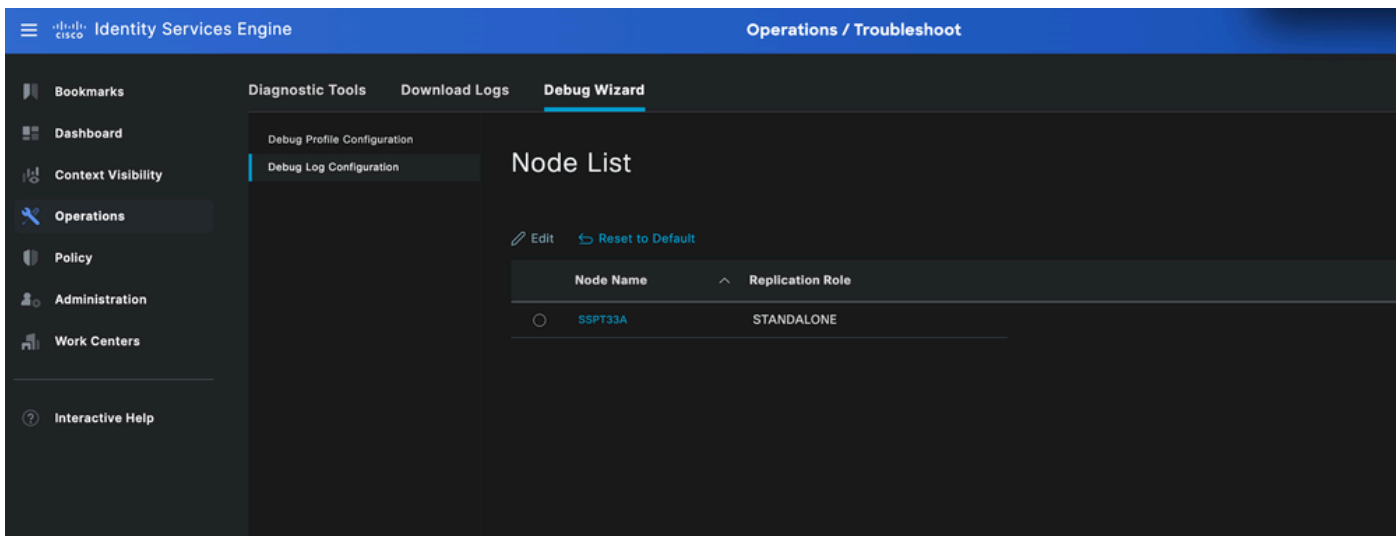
cisco Identity Services Engine

Operations / Troubleshoot

Bookmarks
Dashboard
Context Visibility
Operations
Policy
Administration
Work Centers

Interactive Help

Diagnostic Tools
Download Logs
Debug Wizard

Debug Profile Configuration
Debug Log Configuration

Node List

Edit
Reset to Default

| | Node Name | Replication Role |
|---|---|---|
| ○ | SSPT33A | STANDALONE |